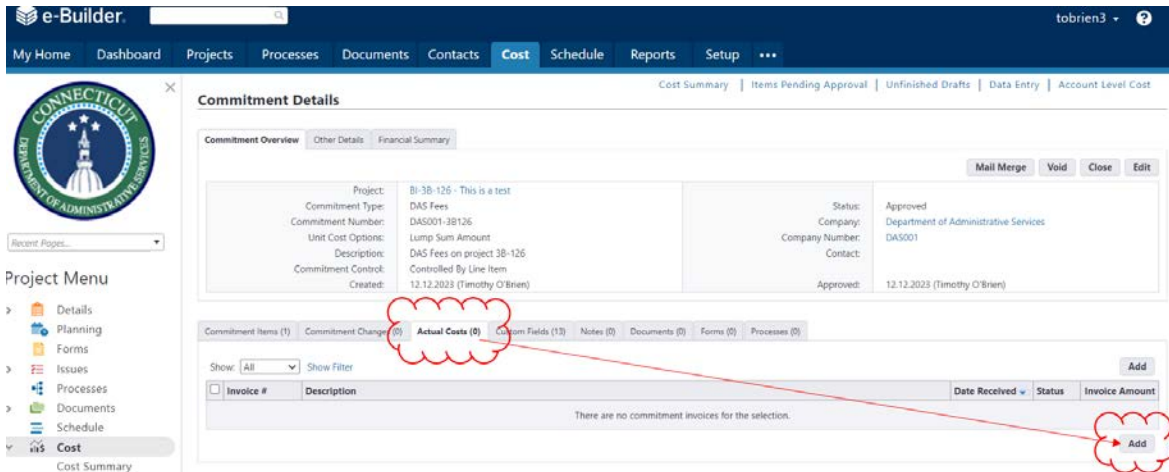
e-Builder

tobrien3 ▾

My Home | Dashboard | Projects | Processes | Documents | Contacts | Cost | Schedule | Reports | Setup | •••

CONNECTICUT DEPARTMENT OF ADMINISTRATIVE SERVICES

Recent Pages...

Project Menu

Details
Planning
Forms
Issues
Processes
Documents
Schedule
Cost
Cost Summary

Cost Summary | Items Pending Approval | Unfinished Drafts | Data Entry | Account Level Cost

Commitment Details

Commitment Overview | Other Details | Financial Summary

Mail Merge | Void | Close | Edit

Project: BI-3B-126 - This is a test
Commitment Type: DAS Fees
Commitment Number: DAS001-3B126
Unit Cost Options: Lump Sum Amount
Description: DAS Fees on project 3B-126
Commitment Control: Controlled By Line Item
Created: 12.12.2023 (Timothy O'Brien)

Status: Approved
Company: Department of Administrative Services
Company Number: DAS001
Contact:
Approved: 12.12.2023 (Timothy O'Brien)

Commitment Items (1) | Commitment Changes (0) | Actual Costs (0) | Custom Fields (13) | Notes (0) | Documents (0) | Forms (0) | Processes (0)

Show: All | Show Filter

Add

| Invoice # | Description | Date Received | Status | Invoice Amount |
|---|---|---|---|---|
| There are no commitment invoices for the selection. | | | | |

Add